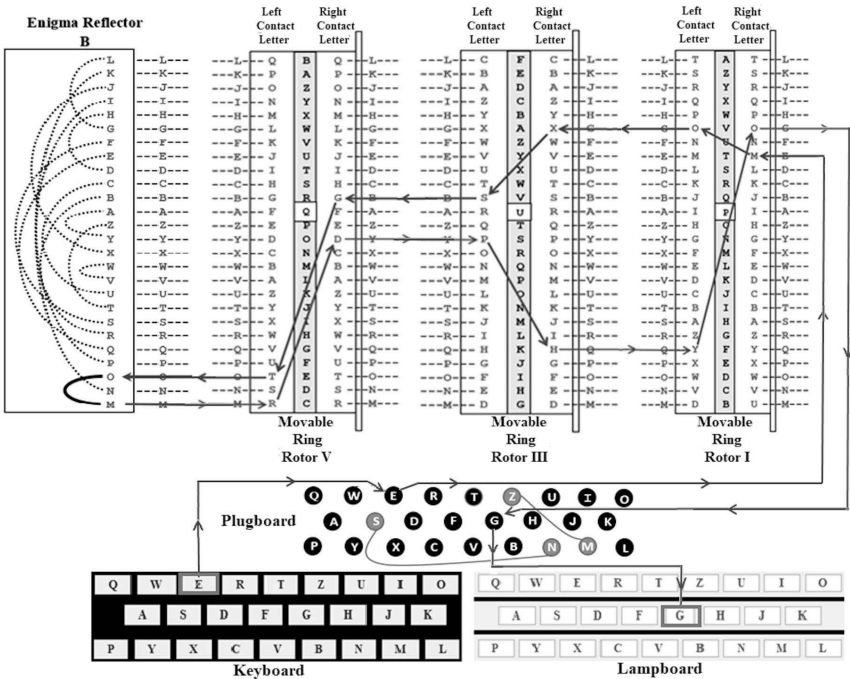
Enigma Reflector B

L K J I H G F E D C B A Z Y X W V U T S R Q P O N M

Left Contact Letter
Right Contact Letter
Movable Ring Rotor V

Left Contact Letter
Right Contact Letter
Movable Ring Rotor III

Left Contact Letter
Right Contact Letter
Movable Ring Rotor I

Plugboard

Q W E R T Z U I O
A S D F G H J K
P Y X C V B N M L

Keyboard

Q W E R T Z U I O
A S D F G H J K
P Y X C V B N M L

Lampboard

Q W E R T Z U I O
A S D F G H J K
P Y X C V B N M L